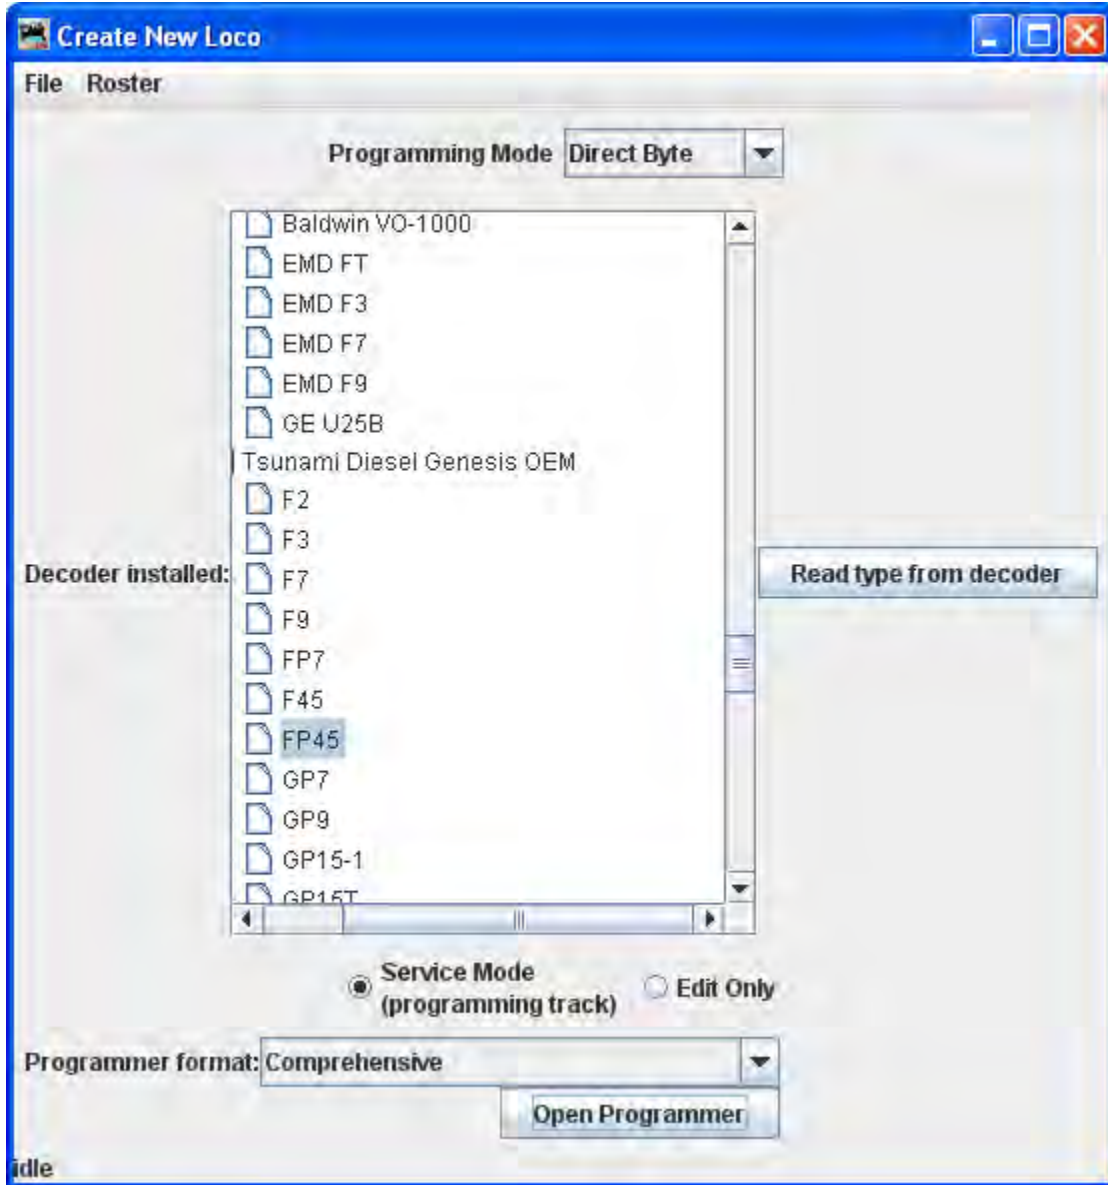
Create New Loco

File Roster

Programming Mode Direct Byte

Baldwin VO-1000
EMD FT
EMD F3
EMD F7
EMD F9
GE U25B
Tsunami Diesel Genesis OEM
F2
F3
F7
F9
FP7
F45
FP45
GP7
GP9
GP15-1
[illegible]

Decoder installed:

Read type from decoder

Service Mode (programming track)

Edit Only

Programmer format: Comprehensive

Open Programmer

idle